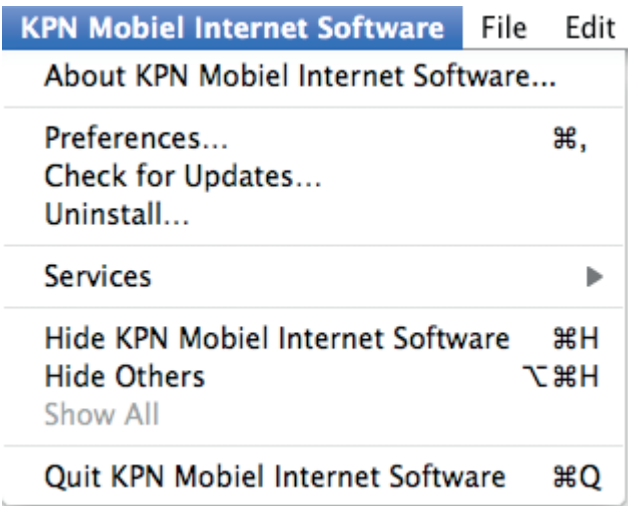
KPN Mobiel Internet Software File Edit

About KPN Mobiel Internet Software...

Preferences... ⌘,
Check for Updates...
Uninstall...

Services ▶

Hide KPN Mobiel Internet Software ⌘H
Hide Others ⌥⌘H
Show All

Quit KPN Mobiel Internet Software ⌘Q